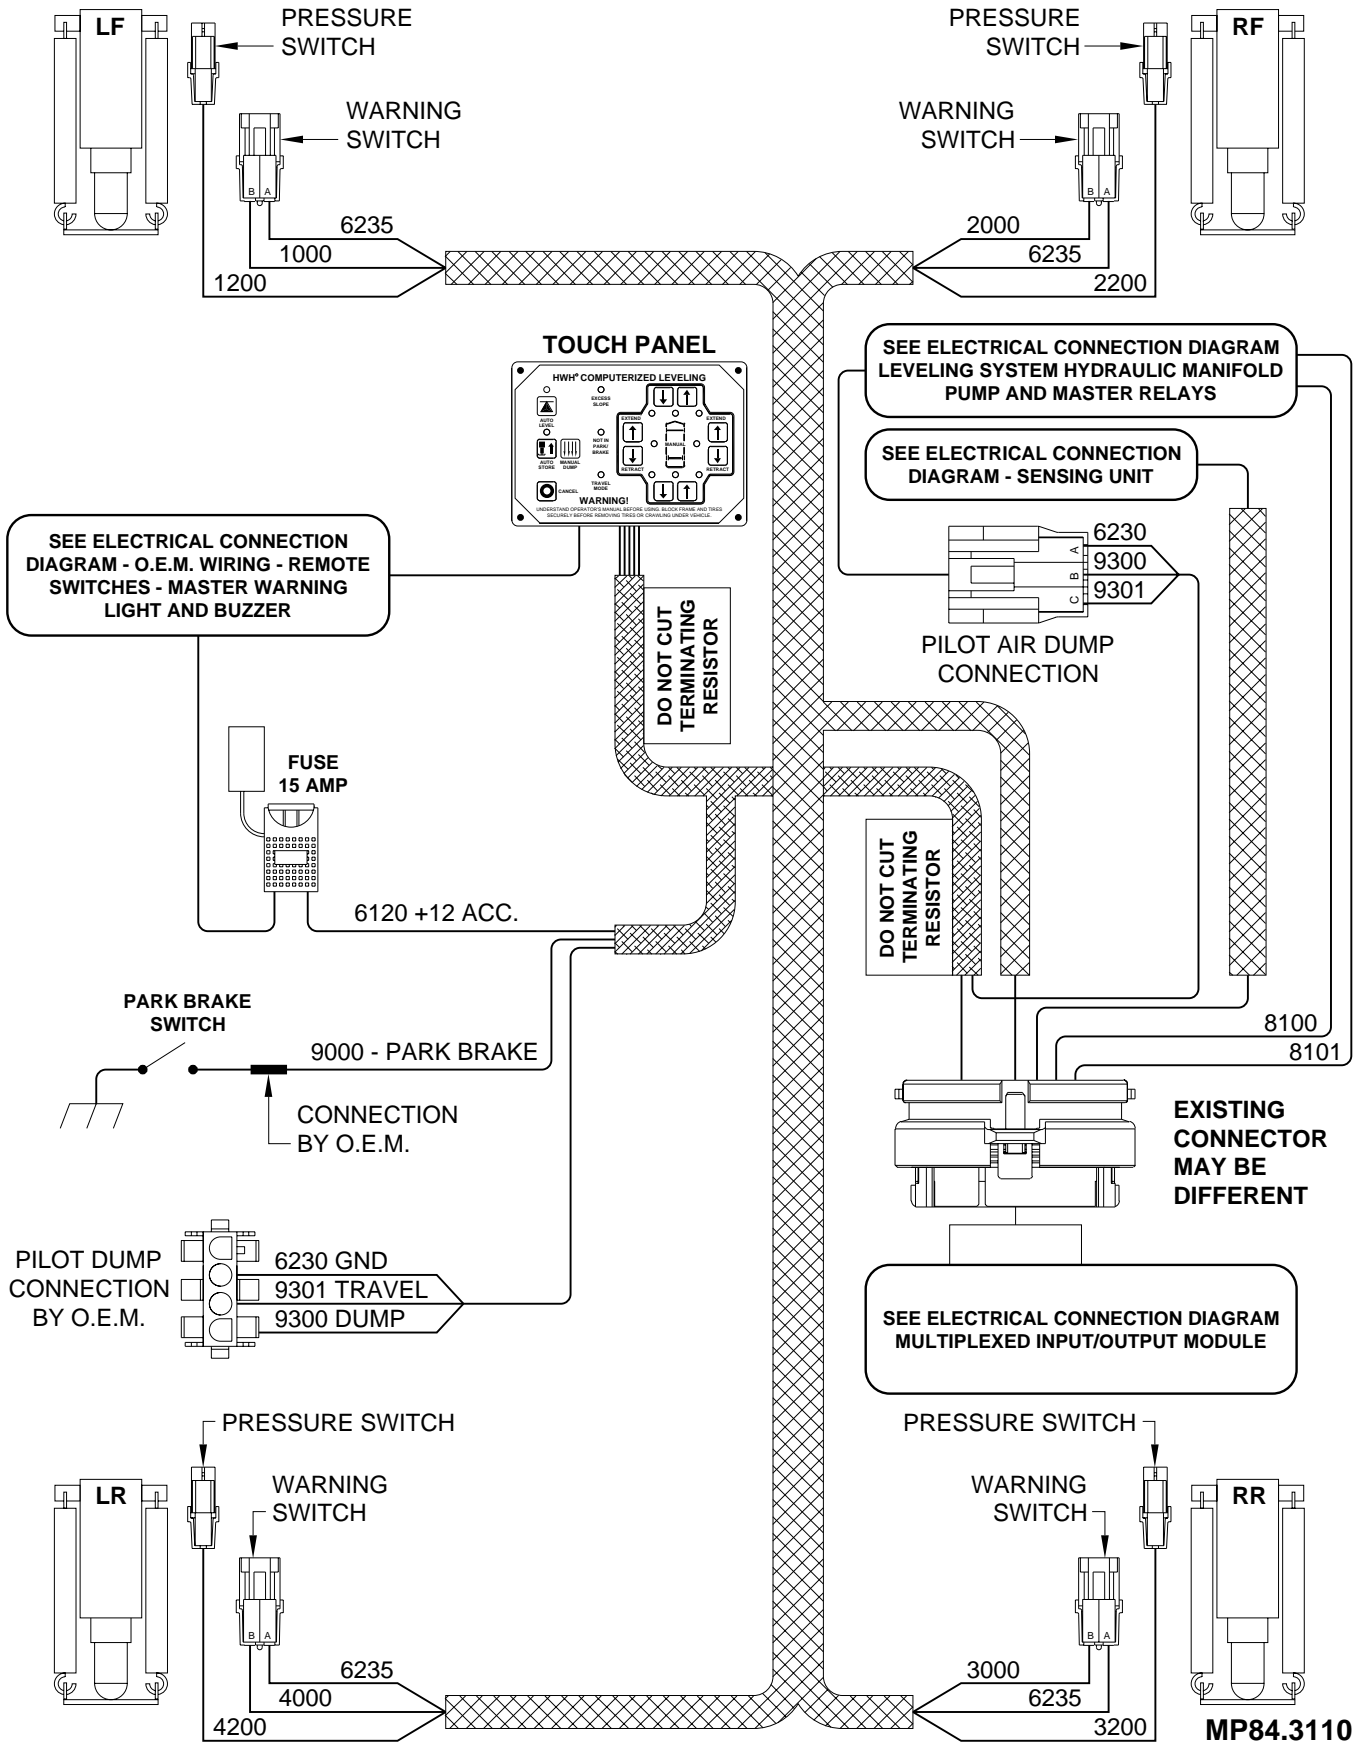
LF
PRESSURE SWITCH
WARNING SWITCH
B A
6235
1000
1200

PRESSURE SWITCH
RF
WARNING SWITCH
B A
2000
6235
2200

TOUCH PANEL
HWH® COMPUTERIZED LEVELING
AUTO LEVEL
EXCESS SLOPE
AUTO STORE
MANUAL DUMP
NOT IN PARK/ BRAKE
TRAVEL MODE
CANCEL
EXTEND
RETRACT
MANUAL
EXTEND
RETRACT
WARNING!
UNDERSTAND OPERATOR'S MANUAL BEFORE USING. BLOCK FRAME AND TIRES SECURELY BEFORE REMOVING TIRES OR CRAWLING UNDER VEHICLE.

SEE ELECTRICAL CONNECTION DIAGRAM LEVELING SYSTEM HYDRAULIC MANIFOLD PUMP AND MASTER RELAYS

SEE ELECTRICAL CONNECTION DIAGRAM - SENSING UNIT

SEE ELECTRICAL CONNECTION DIAGRAM - O.E.M. WIRING - REMOTE SWITCHES - MASTER WARNING LIGHT AND BUZZER

6230
A
9300
B
9301
C
PILOT AIR DUMP CONNECTION

DO NOT CUT TERMINATING RESISTOR

FUSE 15 AMP

6120 +12 ACC.

DO NOT CUT TERMINATING RESISTOR

PARK BRAKE SWITCH
9000 - PARK BRAKE
CONNECTION BY O.E.M.

8100
8101

EXISTING CONNECTOR MAY BE DIFFERENT

PILOT DUMP CONNECTION BY O.E.M.
6230 GND
9301 TRAVEL
9300 DUMP

SEE ELECTRICAL CONNECTION DIAGRAM MULTIPLEXED INPUT/OUTPUT MODULE

PRESSURE SWITCH
LR
WARNING SWITCH
B A
6235
4000
4200

PRESSURE SWITCH
WARNING SWITCH
RR
B A
3000
6235
3200

MP84.3110